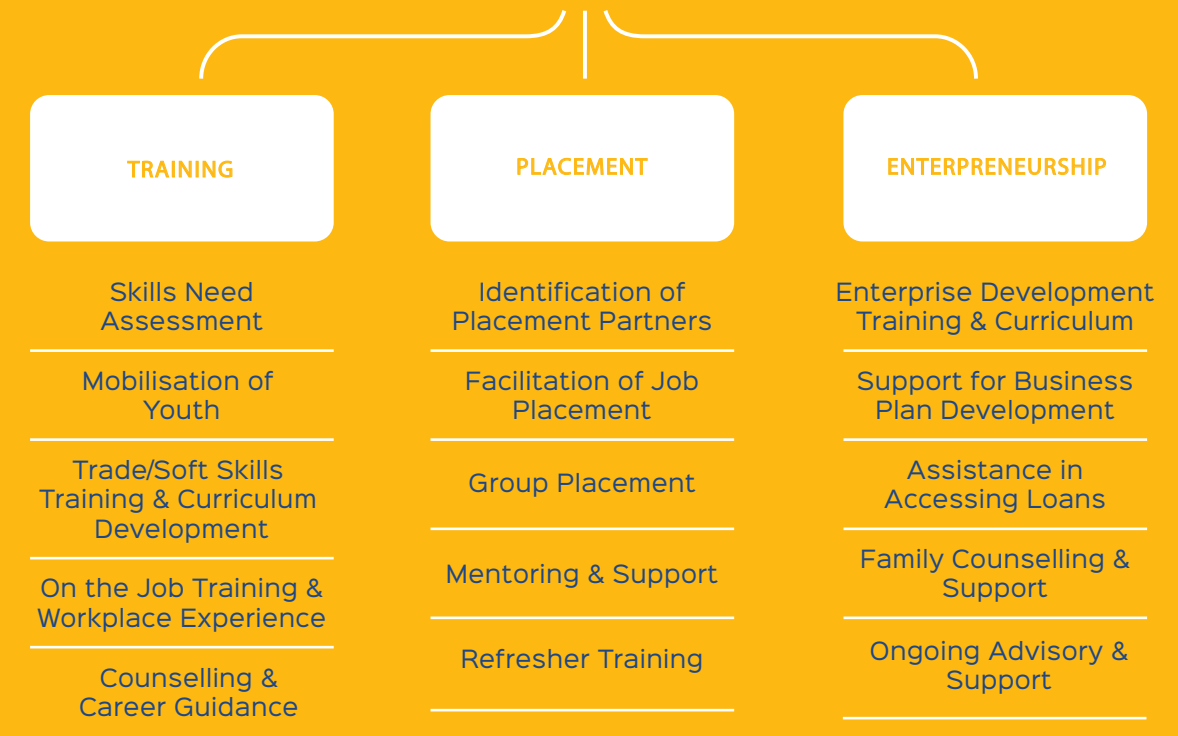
TRAINING

Skills Need Assessment

Mobilisation of Youth

Trade/Soft Skills Training & Curriculum Development

On the Job Training & Workplace Experience

Counselling & Career Guidance

PLACEMENT

Identification of Placement Partners

Facilitation of Job Placement

Group Placement

Mentoring & Support

Refresher Training

ENTERPRENEURSHIP

Enterprise Development Training & Curriculum

Support for Business Plan Development

Assistance in Accessing Loans

Family Counselling & Support

Ongoing Advisory & Support